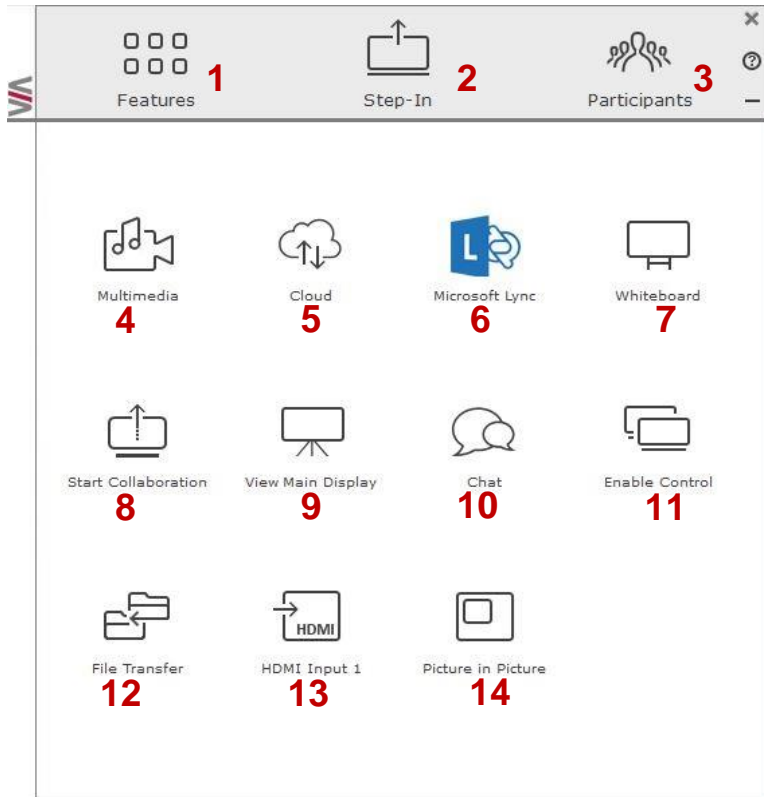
Features 1
Step-In 2
Participants 3
×
?
–

Multimedia
4
Cloud
5
Microsoft Lync
6
Whiteboard
7

Start Collaboration
8
View Main Display
9
Chat
10
Enable Control
11

HDMI

File Transfer
12
HDMI Input 1
13
Picture in Picture
14